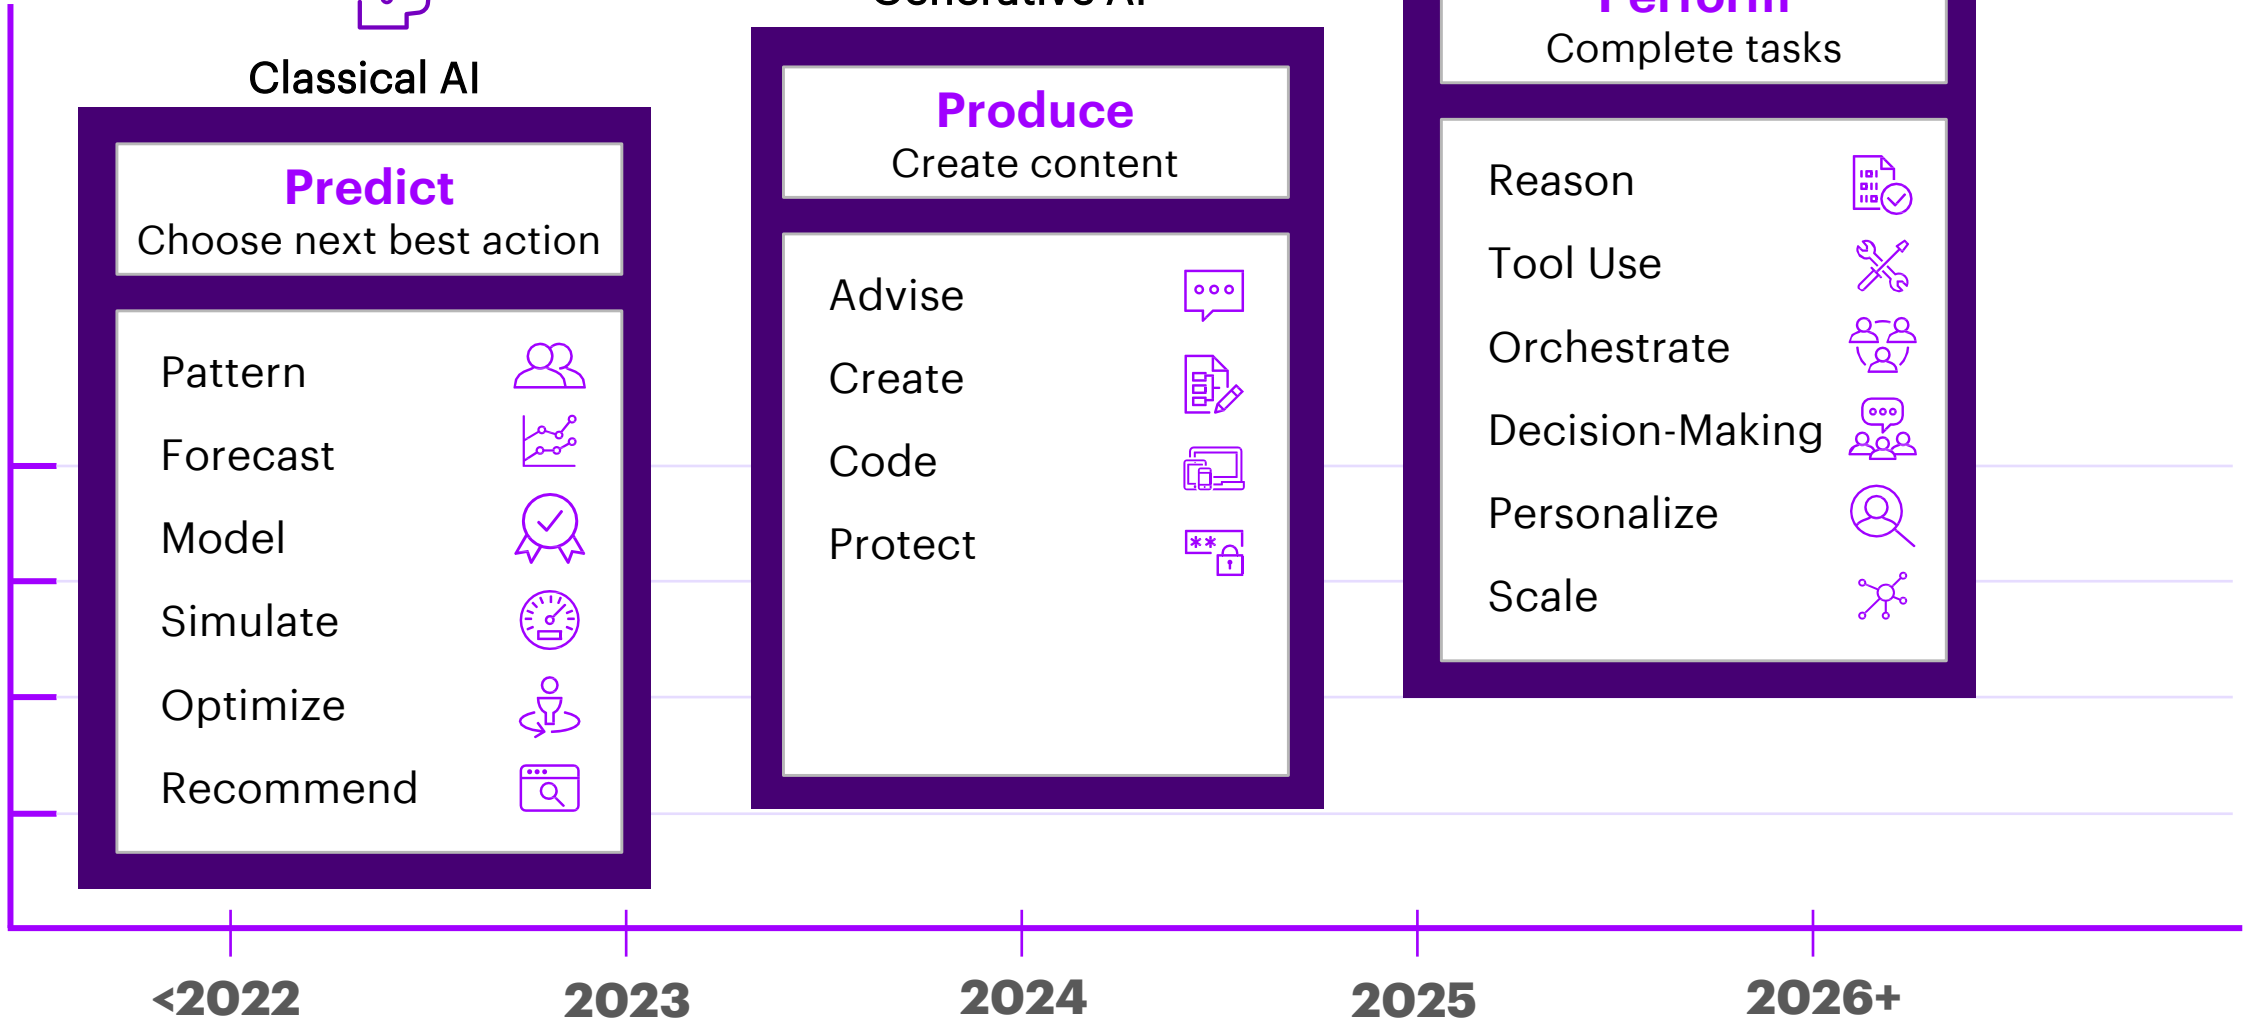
Classical AI

Predict
Choose next best action

Pattern
Forecast
Model
Simulate
Optimize
Recommend

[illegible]

Produce
Create content

Advise
Create
Code
Protect

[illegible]
Complete tasks

Reason
Tool Use
Orchestrate
Decision-Making
Personalize
Scale

<2022
2023
2024
2025
2026+